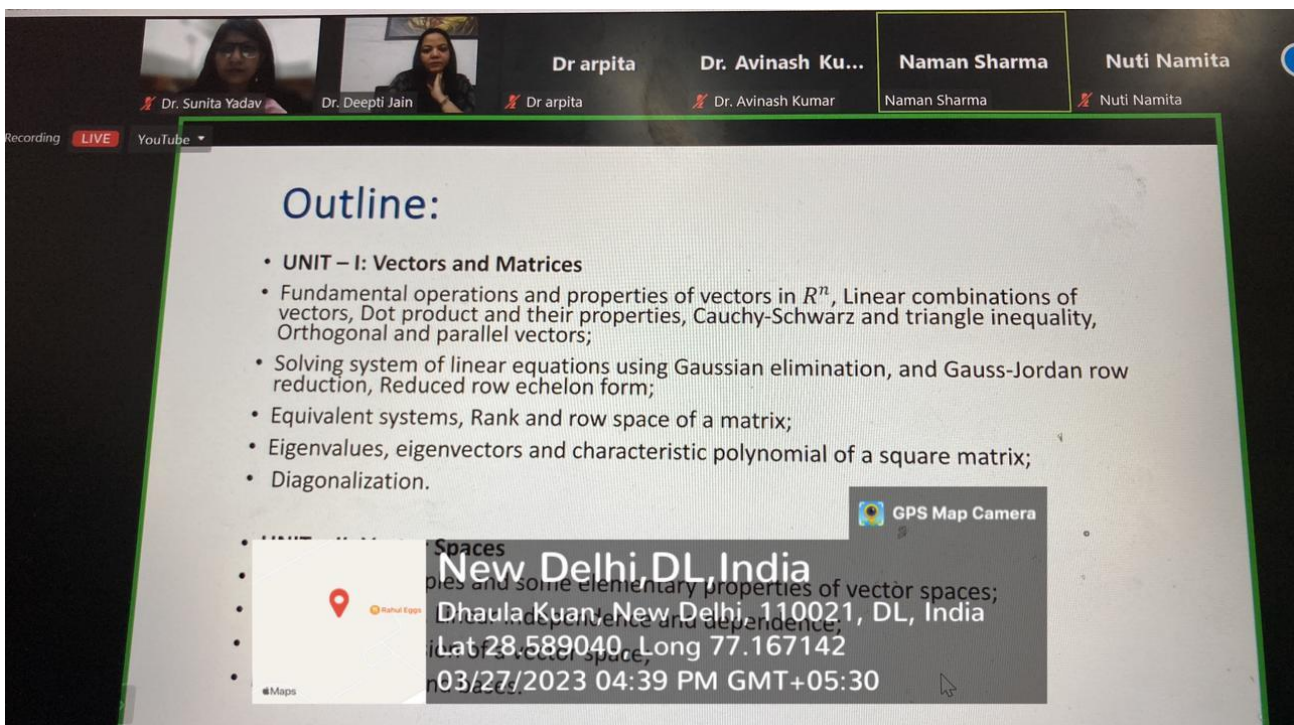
Dr. Sunita Yadav
Dr. Deepti Jain
Dr arpita
Dr arpita
Dr. Avinash Ku...
Dr. Avinash Kumar
Naman Sharma
Naman Sharma
Nuti Namita
Nuti Namita

Recording LIVE YouTube

Outline:

• UNIT – I: Vectors and Matrices
• Fundamental operations and properties of vectors in $R^n$, Linear combinations of vectors, Dot product and their properties, Cauchy-Schwarz and triangle inequality, Orthogonal and parallel vectors;
• Solving system of linear equations using Gaussian elimination, and Gauss-Jordan row reduction, Reduced row echelon form;
• Equivalent systems, Rank and row space of a matrix;
• Eigenvalues, eigenvectors and characteristic polynomial of a square matrix;
• Diagonalization.

• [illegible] Spaces
• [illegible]ples and some elementary properties of vector spaces;
• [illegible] and dependence;
• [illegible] of a vector space;
• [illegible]

GPS Map Camera
New Delhi,DL,India
Dhaula Kuan, New Delhi, 110021, DL, India
Lat 28.589040, Long 77.167142
03/27/2023 04:39 PM GMT+05:30
Rahul Eggs
Maps